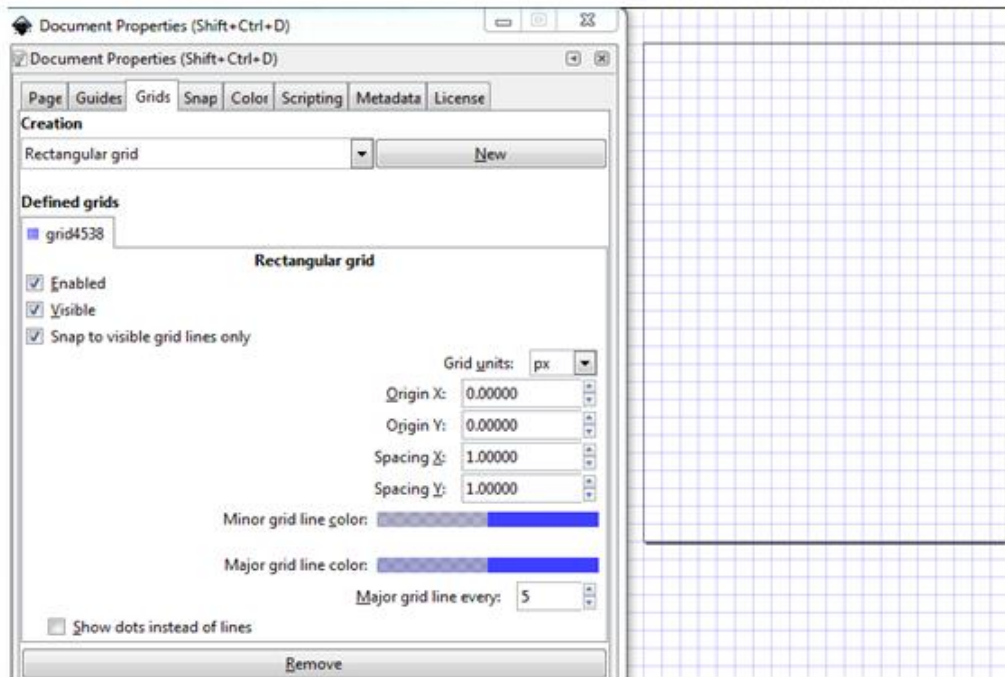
Document Properties (Shift+Ctrl+D)
Document Properties (Shift+Ctrl+D)

Page Guides Grids Snap Color Scripting Metadata License

Creation

Rectangular grid
New

Defined grids

grid4538

Rectangular grid

Enabled

Visible

Snap to visible grid lines only

Grid units: px

Origin X: 0.00000

Origin Y: 0.00000

Spacing X: 1.00000

Spacing Y: 1.00000

Minor grid line color:

Major grid line color:

Major grid line every: 5

Show dots instead of lines

Remove